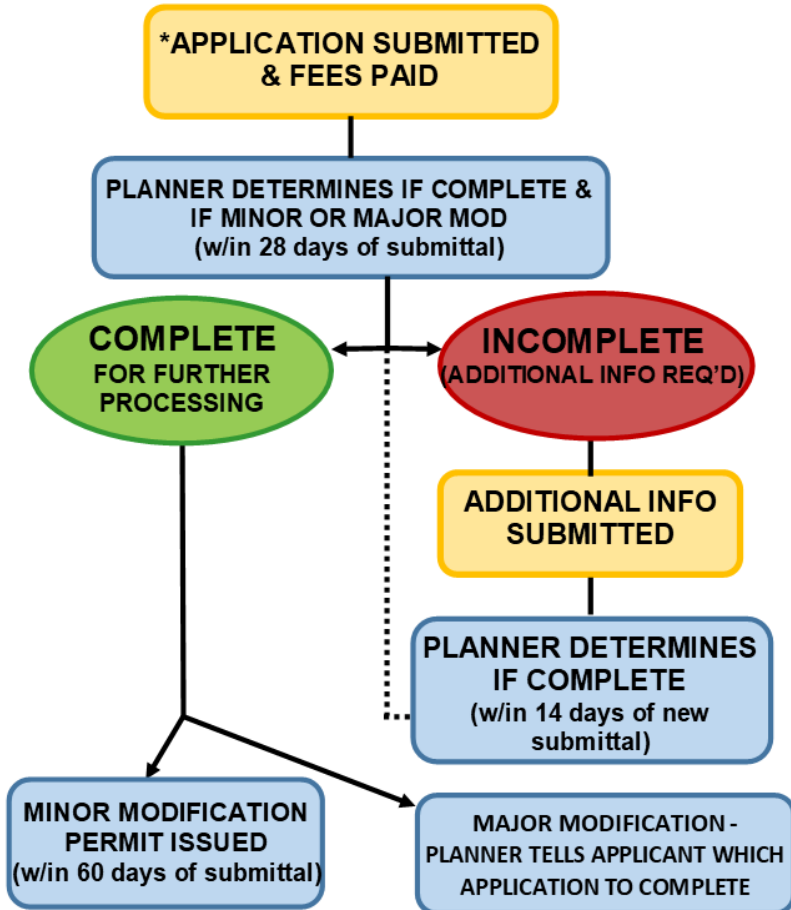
*APPLICATION SUBMITTED & FEES PAID

PLANNER DETERMINES IF COMPLETE & IF MINOR OR MAJOR MOD (w/in 28 days of submittal)

COMPLETE FOR FURTHER PROCESSING

INCOMPLETE (ADDITIONAL INFO REQ'D)

ADDITIONAL INFO SUBMITTED

PLANNER DETERMINES IF COMPLETE (w/in 14 days of new submittal)

MINOR MODIFICATION PERMIT ISSUED (w/in 60 days of submittal)

MAJOR MODIFICATION - PLANNER TELLS APPLICANT WHICH APPLICATION TO COMPLETE